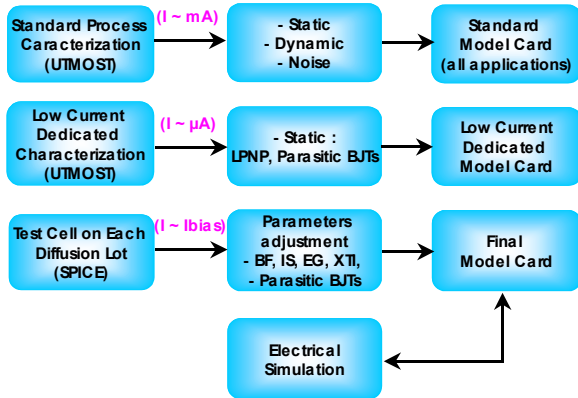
Standard Process Caracterization (UTMOST)

(I ~ mA)

- Static
- Dynamic
- Noise

Standard Model Card (all applications)

Low Current Dedicated Characterization (UTMOST)

(I ~ μA)

- Static :
LPNP, Parasitic BJTs

Low Current Dedicated Model Card

Test Cell on Each Diffusion Lot (SPICE)

(I ~ Ibias)

Parameters adjustment
- BF, IS, EG, XTI,
- Parasitic BJTs

Final Model Card

Electrical Simulation